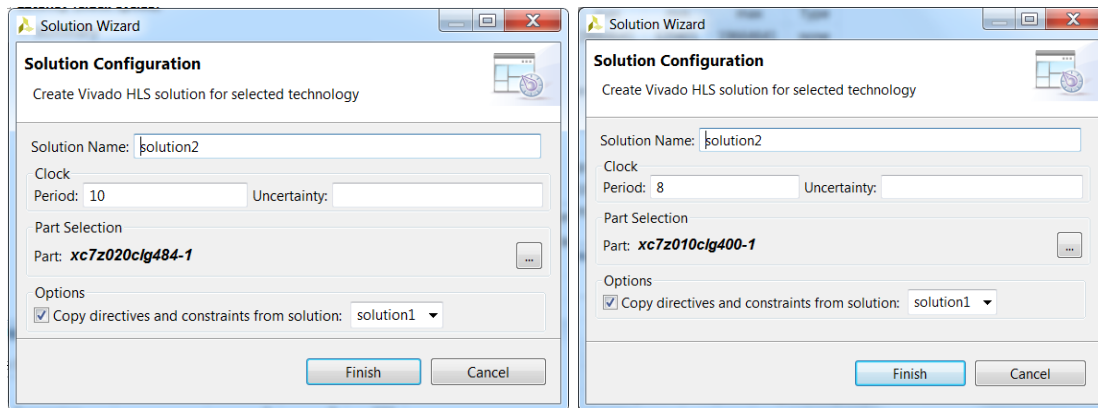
Solution Wizard

Solution Configuration

Create Vivado HLS solution for selected technology

Solution Name: solution2

Clock

Period: 10 Uncertainty:

Part Selection

Part: xc7z020clg484-1

...

Options

Copy directives and constraints from solution: solution1

Finish Cancel

Solution Wizard

Solution Configuration

Create Vivado HLS solution for selected technology

Solution Name: solution2

Clock

Period: 8 Uncertainty:

Part Selection

Part: xc7z010clg400-1

...

Options

Copy directives and constraints from solution: solution1

Finish Cancel